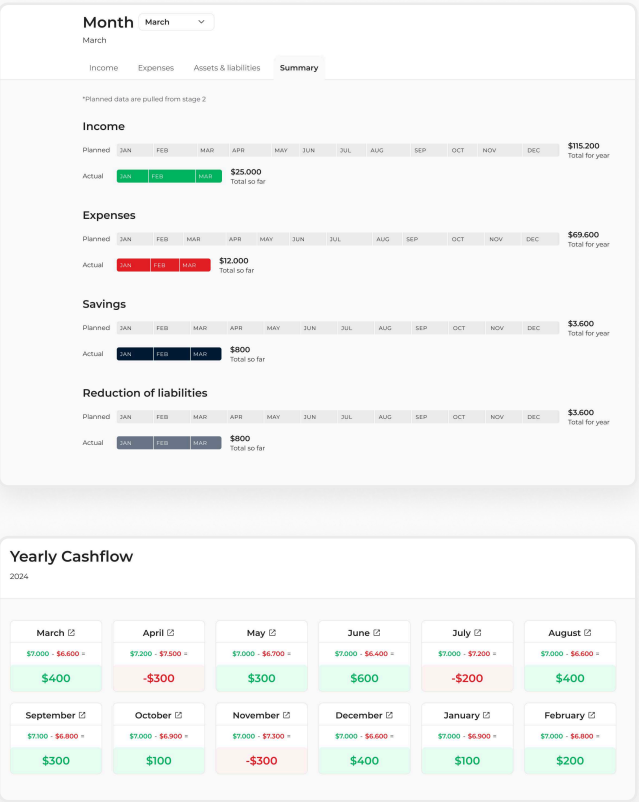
Month March
March

Income Expenses Assets & liabilities Summary

*Planned data are pulled from stage 2

Income

Planned JAN FEB MAR APR MAY JUN JUL AUG SEP OCT NOV DEC $115.200 Total for year

Actual JAN FEB MAR $25.000 Total so far

Expenses

Planned JAN FEB MAR APR MAY JUN JUL AUG SEP OCT NOV DEC $69.600 Total for year

Actual JAN FEB MAR $12.000 Total so far

Savings

Planned JAN FEB MAR APR MAY JUN JUL AUG SEP OCT NOV DEC $3.600 Total for year

Actual JAN FEB MAR $800 Total so far

Reduction of liabilities

Planned JAN FEB MAR APR MAY JUN JUL AUG SEP OCT NOV DEC $3.600 Total for year

Actual JAN FEB MAR $800 Total so far

Yearly Cashflow
2024

| March | April | May | June | July | August |
|---|---|---|---|---|---|
| \$7.000 - \$6.600 = | \$7.200 - \$7.500 = | \$7.000 - \$6.700 = | \$7.000 - \$6.400 = | \$7.000 - \$7.200 = | \$7.000 - \$6.600 = |
| \$400 | -\$300 | \$300 | \$600 | -\$200 | \$400 |

| September | October | November | December | January | February |
|---|---|---|---|---|---|
| \$7.100 - \$6.800 = | \$7.000 - \$6.900 = | \$7.000 - \$7.300 = | \$7.000 - \$6.600 = | \$7.000 - \$6.900 = | \$7.000 - \$6.800 = |
| \$300 | \$100 | -\$300 | \$400 | \$100 | \$200 |